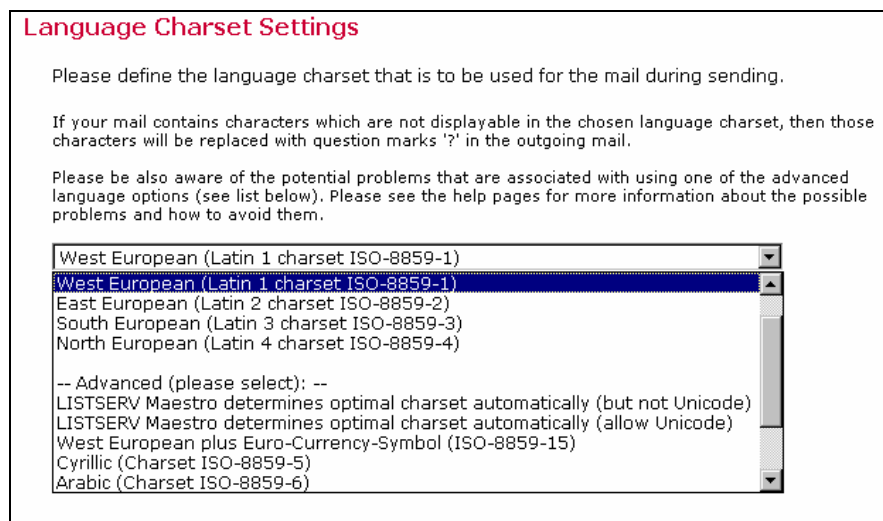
Language Charset Settings

Please define the language charset that is to be used for the mail during sending.

If your mail contains characters which are not displayable in the chosen language charset, then those characters will be replaced with question marks '?' in the outgoing mail.

Please be also aware of the potential problems that are associated with using one of the advanced language options (see list below). Please see the help pages for more information about the possible problems and how to avoid them.

West European (Latin 1 charset ISO-8859-1)

West European (Latin 1 charset ISO-8859-1)
East European (Latin 2 charset ISO-8859-2)
South European (Latin 3 charset ISO-8859-3)
North European (Latin 4 charset ISO-8859-4)

-- Advanced (please select): --
LISTSERV Maestro determines optimal charset automatically (but not Unicode)
LISTSERV Maestro determines optimal charset automatically (allow Unicode)
West European plus Euro-Currency-Symbol (ISO-8859-15)
Cyrillic (Charset ISO-8859-5)
Arabic (Charset ISO-8859-6)